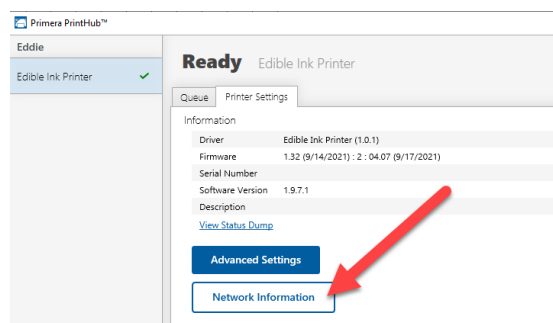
Primera PrintHub™

Eddie

Edible Ink Printer

Ready Edible Ink Printer

Queue | Printer Settings

Information

| Driver | Edible Ink Printer (1.0.1) |
|---|---|
| Firmware | 1.32 (9/14/2021) : 2 : 04.07 (9/17/2021) |
| Serial Number | |
| Software Version | 1.9.7.1 |
| Description | |

View Status Dump

Advanced Settings

Network Information